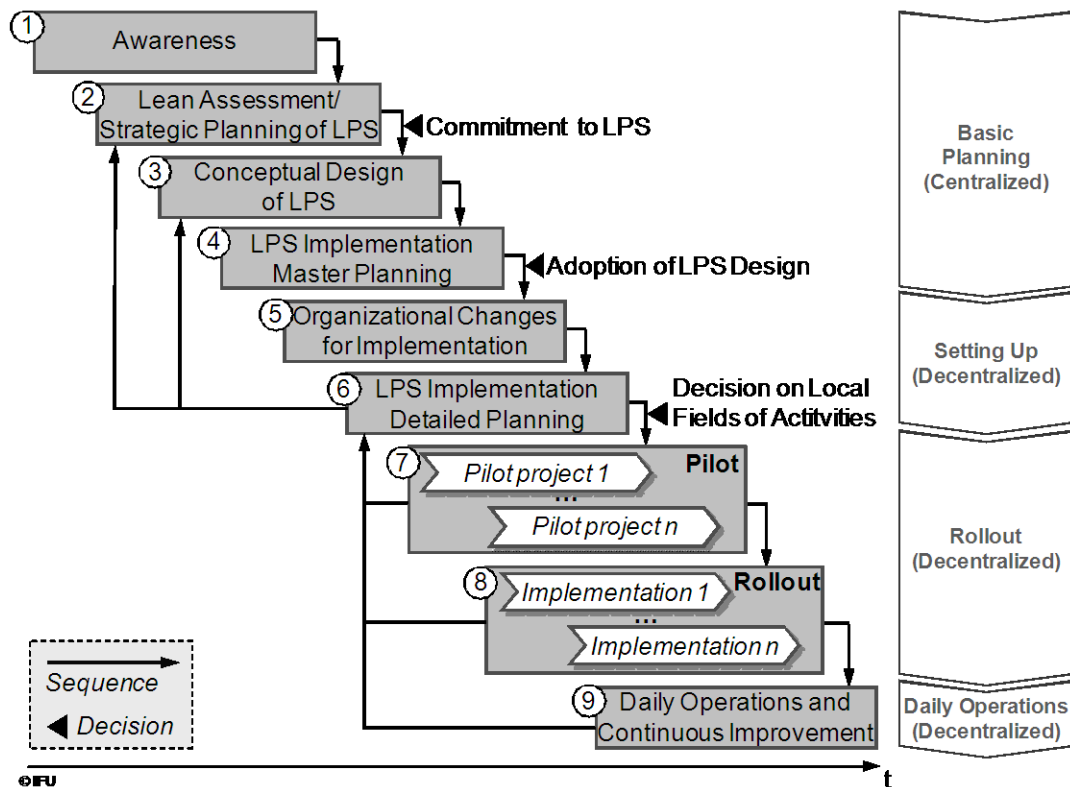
1 Awareness

2 Lean Assessment/ Strategic Planning of LPS

Commitment to LPS

3 Conceptual Design of LPS

4 LPS Implementation Master Planning

Adoption of LPS Design

5 Organizational Changes for Implementation

6 LPS Implementation Detailed Planning

Decision on Local Fields of Actitvities

7 Pilot project 1
...
Pilot project n

Pilot

8 Implementation 1
...
Implementation n

Rollout

9 Daily Operations and Continuous Improvement

Sequence

Decision

Basic Planning (Centralized)

Setting Up (Decentralized)

Rollout (Decentralized)

Daily Operations (Decentralized)

©IFU

t